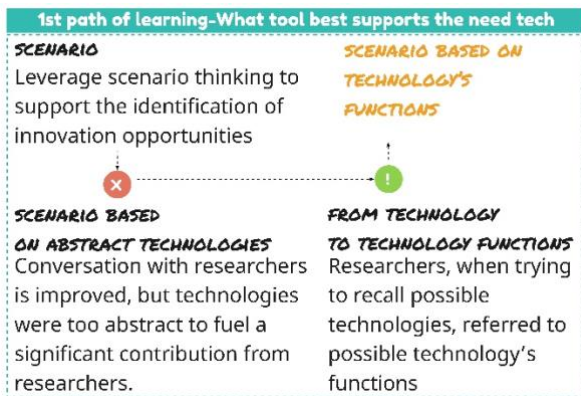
1st path of learning-What tool best supports the need tech

SCENARIO
Leverage scenario thinking to support the identification of innovation opportunities

SCENARIO BASED ON TECHNOLOGY'S FUNCTIONS

SCENARIO BASED ON ABSTRACT TECHNOLOGIES
Conversation with researchers is improved, but technologies were too abstract to fuel a significant contribution from researchers.

FROM TECHNOLOGY TO TECHNOLOGY FUNCTIONS
Researchers, when trying to recall possible technologies, referred to possible technology's functions